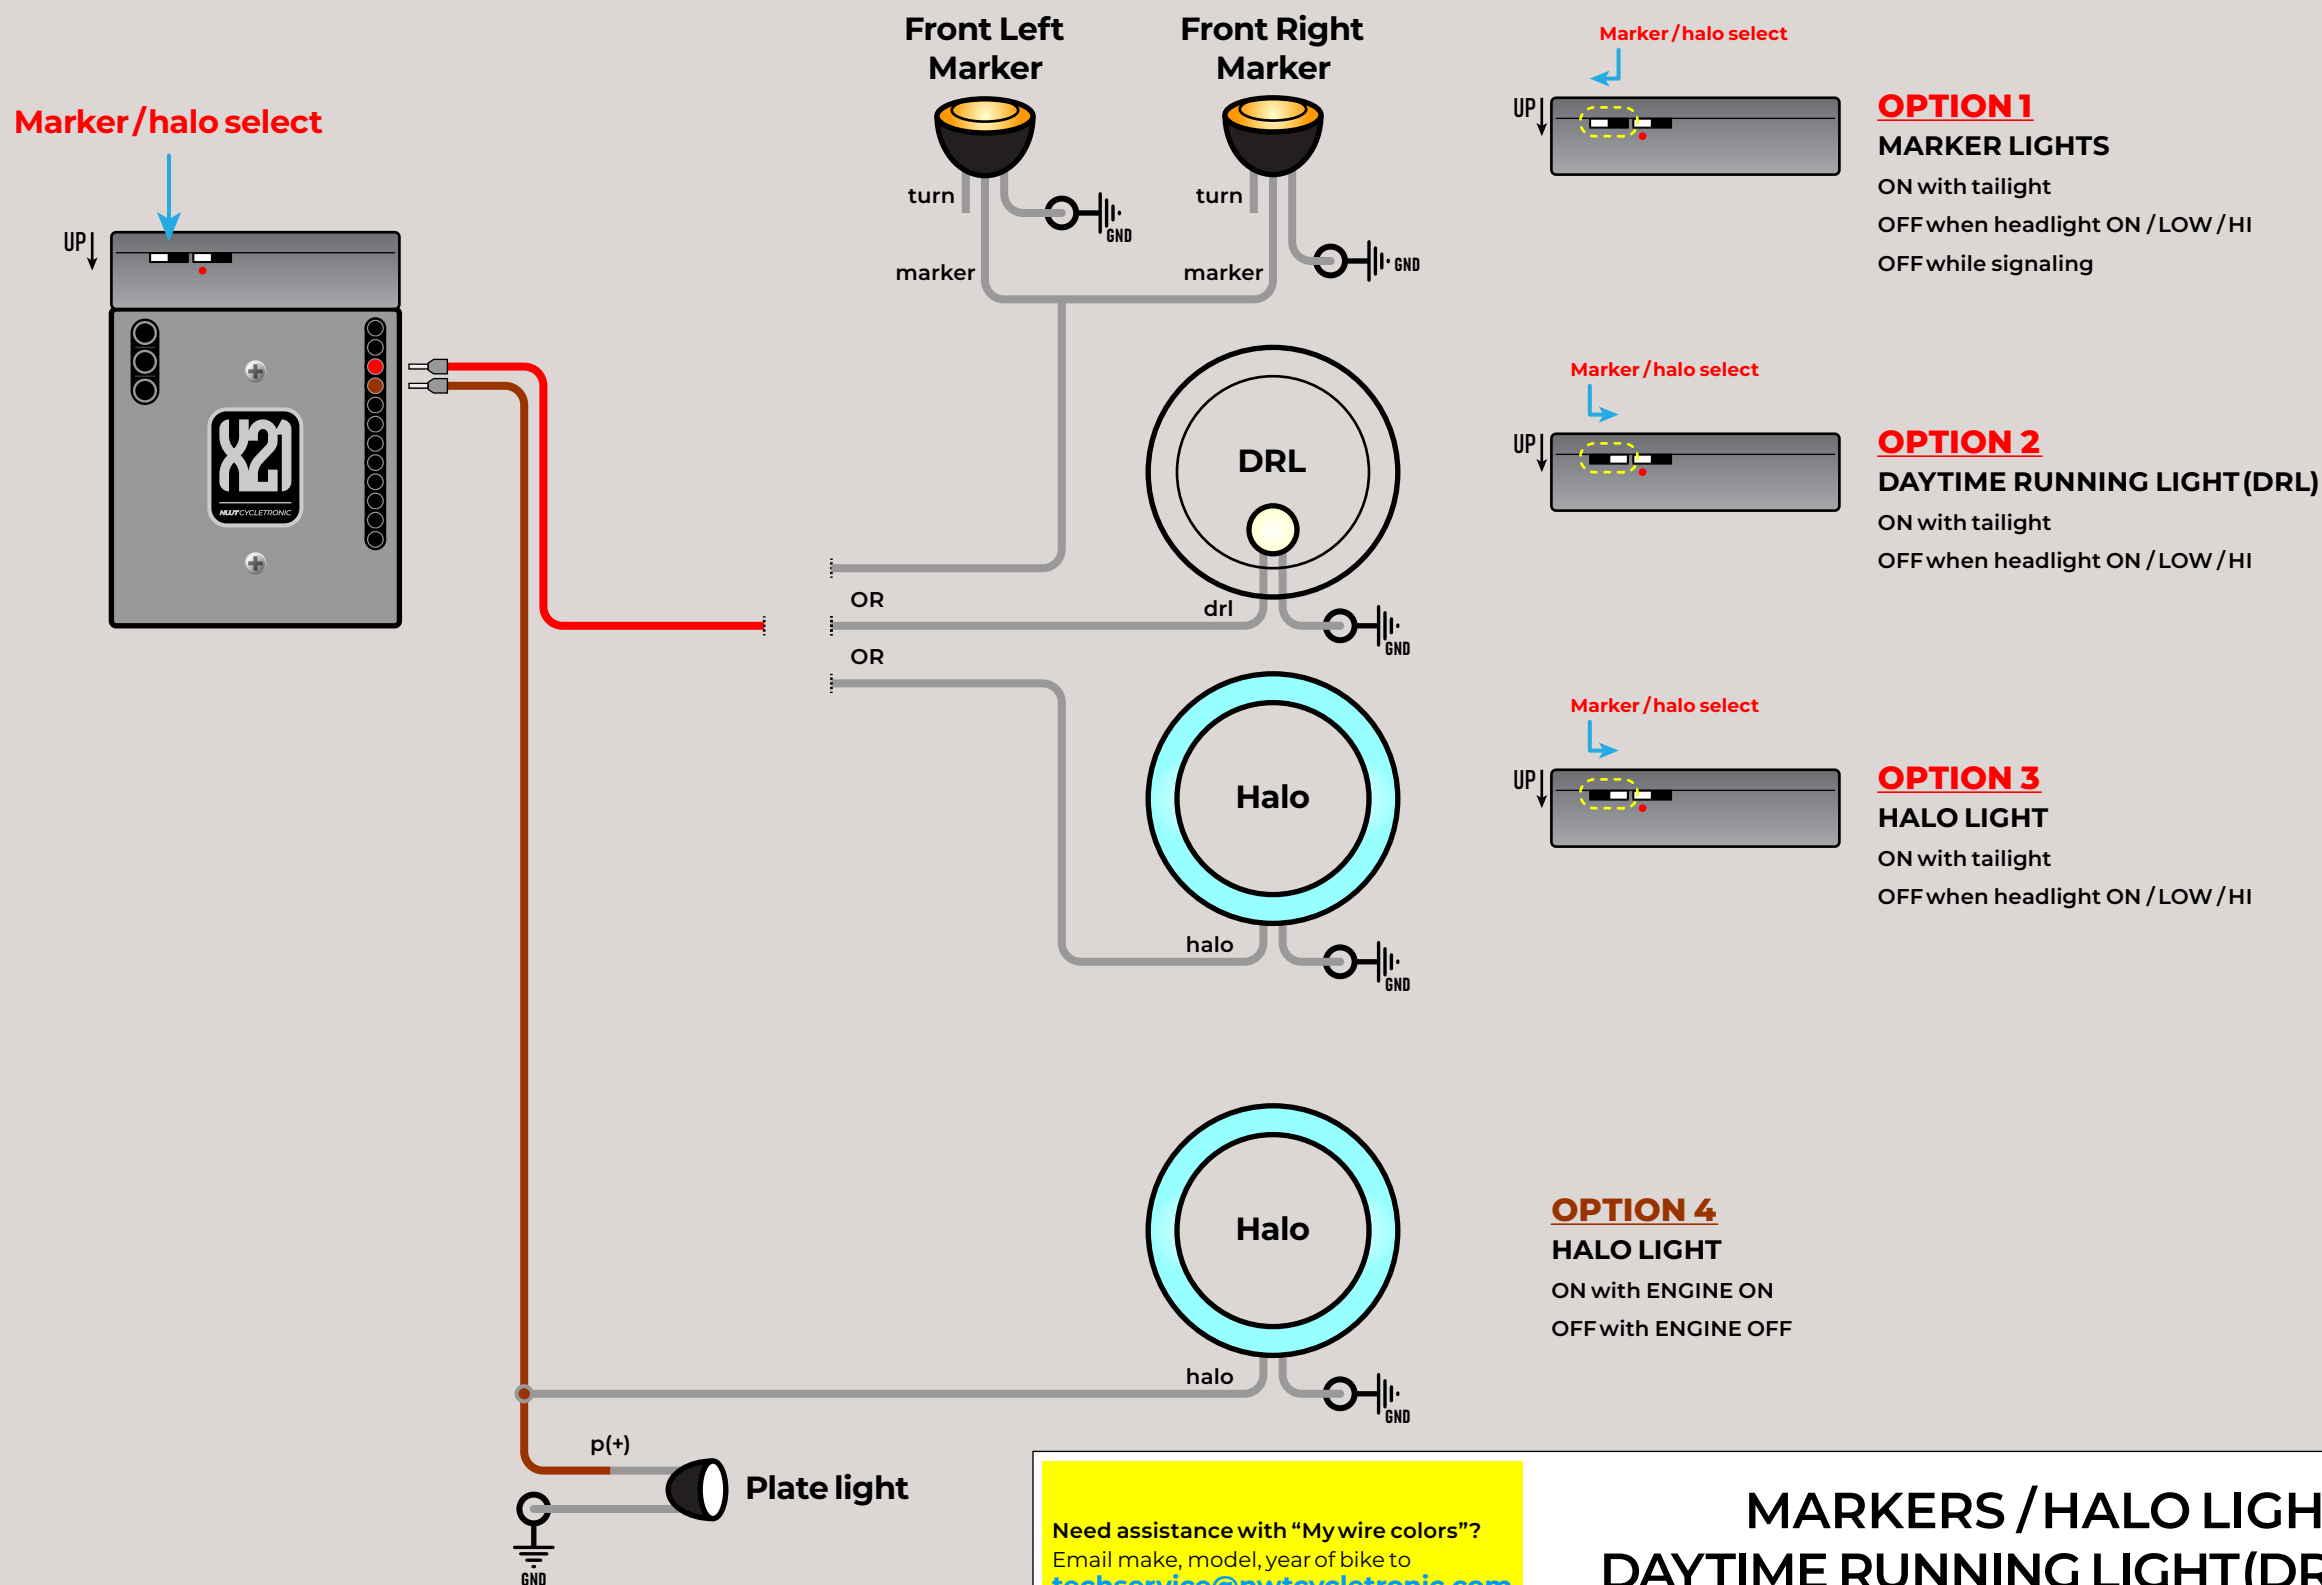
Marker / halo select

UP

X21
NUUTCYCLETRONIC

Front Left Marker

turn

GND

marker

Front Right Marker

turn

GND

marker

DRL

OR

drl

GND

OR

Halo

halo

GND

Halo

halo

GND

p(+)

Plate light

GND

Marker / halo select

UP

OPTION 1
MARKER LIGHTS
ON with tailight
OFF when headlight ON / LOW / HI
OFF while signaling

Marker / halo select

UP

OPTION 2
DAYTIME RUNNING LIGHT (DRL)
ON with tailight
OFF when headlight ON / LOW / HI

Marker / halo select

UP

OPTION 3
HALO LIGHT
ON with tailight
OFF when headlight ON / LOW / HI

OPTION 4
HALO LIGHT
ON with ENGINE ON
OFF with ENGINE OFF

Need assistance with “My wire colors”?
Email make, model, year of bike to
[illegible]

MARKERS / HALO LIGH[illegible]
DAYTIME RUNNING LIGHT (D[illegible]